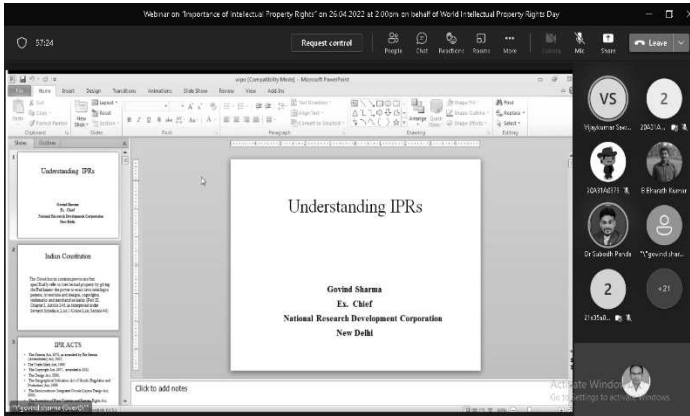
Webinar on "Importance of Intellectual Property Rights" on 26.04.2022 at 2:00pm on behalf of World Intellectual Property Rights Day

57:24

Request control

People Chat Reactions Rooms More

Mic Share Leave

wipo [Compatibility Mode] - Microsoft PowerPoint

File Home Insert Design Transitions Animations Slide Show Review View Add-Ins

Slides Outline

1

Understanding IPRs

Govind Sharma
Ex. Chief
National Research Development Corporation
New Delhi

2

Indian Constitution

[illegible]

3

IPR ACTS

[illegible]

Understanding IPRs

Govind Sharma
Ex. Chief
National Research Development Corporation
New Delhi

Click to add notes

VS

Vijaykumar Swa...

2

20A31A...

20A31A0271

B Bharath Kumar

Dr Subodh Panda

"Vgovind shar...

2

+21

21a35a0...

Activate Windows
Go to Settings to activate Windows.

Vgovind sharma (Guest)